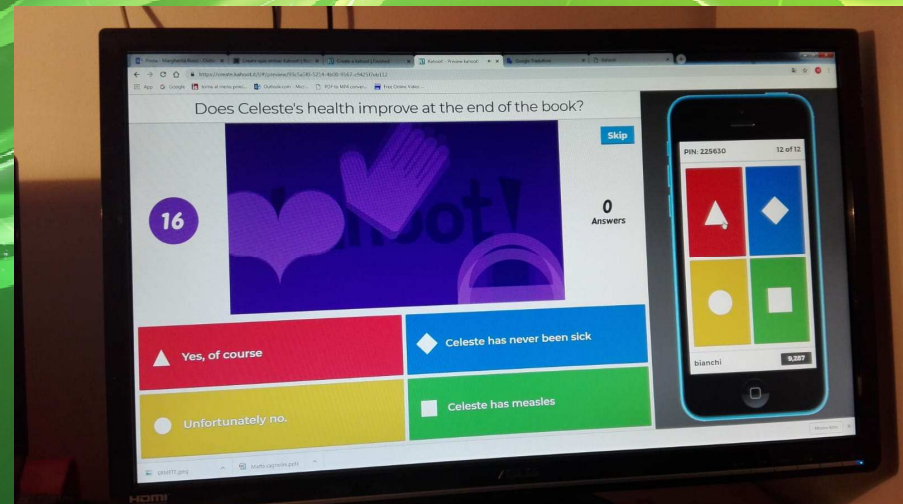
Does Celeste's health improve at the end of the book?

Skip

16

0
Answers

Kahoot!

Yes, of course

Celeste has never been sick

Unfortunately no.

Celeste has measles

PIN: 225630

12 of 12

bianchi

9,287

HDMI